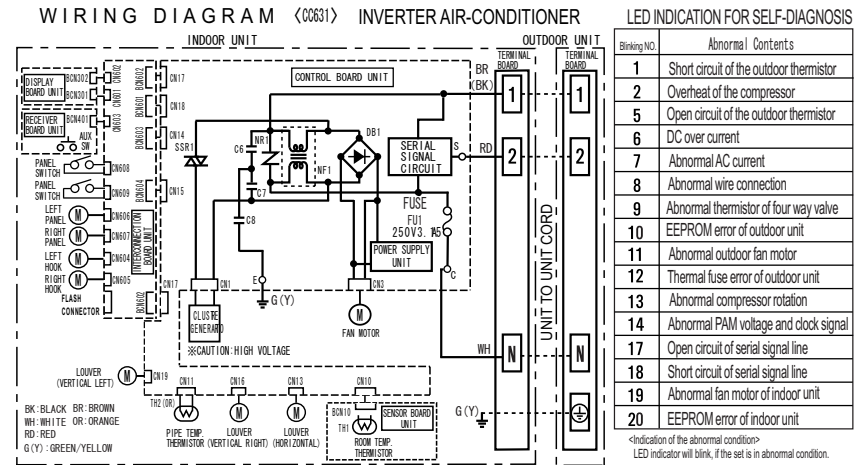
WIRING DIAGRAM 〈CC631〉 INVERTER AIR-CONDITIONER

INDOOR UNIT

OUTDOOR UNIT

TERMINAL BOARD

TERMINAL BOARD

DISPLAY BOARD UNIT BCN302 BCN301 CN602 CN601

RECEIVER BOARD UNIT BCN401 CN603

AUX SW

BCN602 CN17 CN18 BCN603 CN14 BCN601

CONTROL BOARD UNIT

SSR1 NR1 DB1 C6 C7 NF1 C8

SERIAL SIGNAL CIRCUIT

S

BR (BK)

1

1

RD

2

2

FUSE FU1 250V3.15A

POWER SUPPLY UNIT

C

E

G(Y)

PANEL SWITCH CN608

PANEL SWITCH CN609

BCN604 CN15

LEFT PANEL CN606

RIGHT PANEL CN607

LEFT HOOK CN604

RIGHT HOOK CN605

INTERCONNECTION BOARD UNIT

FLASH CONNECTOR

BCN605 CN17 CN1

CLUSTER GENERATOR

CN3

FAN MOTOR

※CAUTION:HIGH VOLTAGE

UNIT TO UNIT CORD

WH

N

N

LOUVER (VERTICAL LEFT) CN19

CN11 CN16 CN13 CN10

TH2 (OR)

BCN10

TH1

SENSOR BOARD UNIT

G(Y)

BK:BLACK BR:BROWN
WH:WHITE OR:ORANGE
RD:RED
G(Y):GREEN/YELLOW

PIPE TEMP. THERMISTOR

LOUVER (VERTICAL RIGHT)

LOUVER (HORIZONTAL)

ROOM TEMP. THERMISTOR

LED INDICATION FOR SELF-DIAGNOSIS

| Blinking NO. | Abnormal Contents |
|---|---|
| 1 | Short circuit of the outdoor thermistor |
| 2 | Overheat of the compressor |
| 5 | Open circuit of the outdoor thermistor |
| 6 | DC over current |
| 7 | Abnormal AC current |
| 8 | Abnormal wire connection |
| 9 | Abnormal thermistor of four way valve |
| 10 | EEPROM error of outdoor unit |
| 11 | Abnormal outdoor fan motor |
| 12 | Thermal fuse error of outdoor unit |
| 13 | Abnormal compressor rotation |
| 14 | Abnormal PAM voltage and clock signal |
| 17 | Open circuit of serial signal line |
| 18 | Short circuit of serial signal line |
| 19 | Abnormal fan motor of indoor unit |
| 20 | EEPROM error of indoor unit |

<Indication of the abnormal condition>
LED indicator will blink, if the set is in abnormal condition.